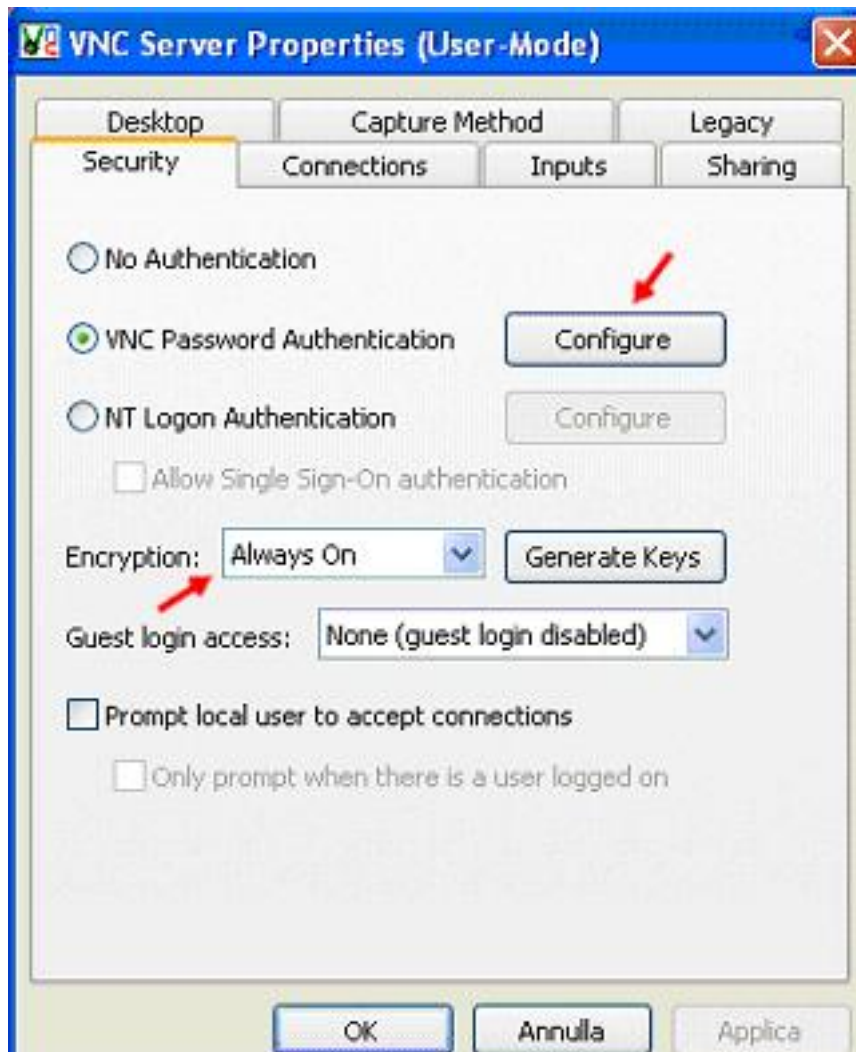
VNC Server Properties (User-Mode)

Desktop
Capture Method
Legacy
Security
Connections
Inputs
Sharing

No Authentication

VNC Password Authentication
Configure

NT Logon Authentication
Configure

Allow Single Sign-On authentication

Encryption: Always On
Generate Keys

Guest login access: None (guest login disabled)

Prompt local user to accept connections

Only prompt when there is a user logged on

OK
Annulla
Applica